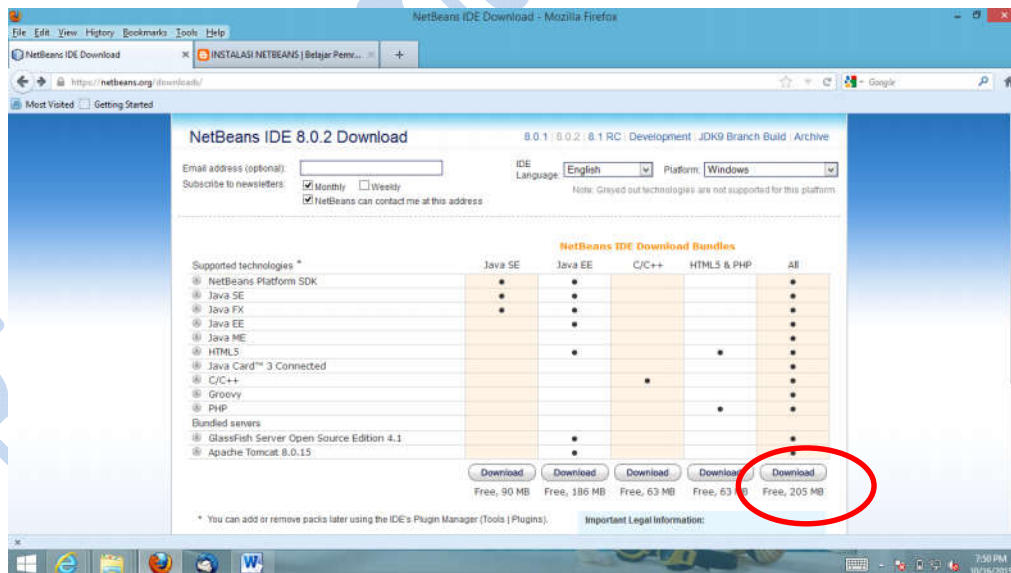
NetBeans IDE Download - Mozilla Firefox

File Edit View History Bookmarks Tools Help

NetBeans IDE Download
INSTALASI NETBEANS | Belajar Pemr...

https://netbeans.org/downloads/

Google

Most Visited Getting Started

NetBeans IDE 8.0.2 Download

8.0.1 | 8.0.2 | 8.1 RC | Development | JDK9 Branch Build | Archive

Email address (optional):

Subscribe to newsletters: Monthly Weekly
NetBeans can contact me at this address

IDE Language: English
Platform: Windows

Note: Greyed out technologies are not supported for this platform.

NetBeans IDE Download Bundles

| Supported technologies * | Java SE | Java EE | C/C++ | HTML5 & PHP | All |
|---|---|---|---|---|---|
| NetBeans Platform SDK | • | • | | | • |
| Java SE | • | • | | | • |
| Java FX | • | • | | | • |
| Java EE | | • | | | • |
| Java ME | | | | | • |
| HTML5 | | • | | • | • |
| Java Card™ 3 Connected | | | | | • |
| C/C++ | | | • | | • |
| Groovy | | | | | • |
| PHP | | | | • | • |
| Bundled servers | | | | | |
| GlassFish Server Open Source Edition 4.1 | | • | | | • |
| Apache Tomcat 8.0.15 | | • | | | • |
| | Download | Download | Download | Download | Download |
| | Free, 90 MB | Free, 186 MB | Free, 63 MB | Free, 63 MB | Free, 205 MB |

* You can add or remove packs later using the IDE's Plugin Manager (Tools | Plugins).

Important Legal Information:

7:50 PM
10/26/2015